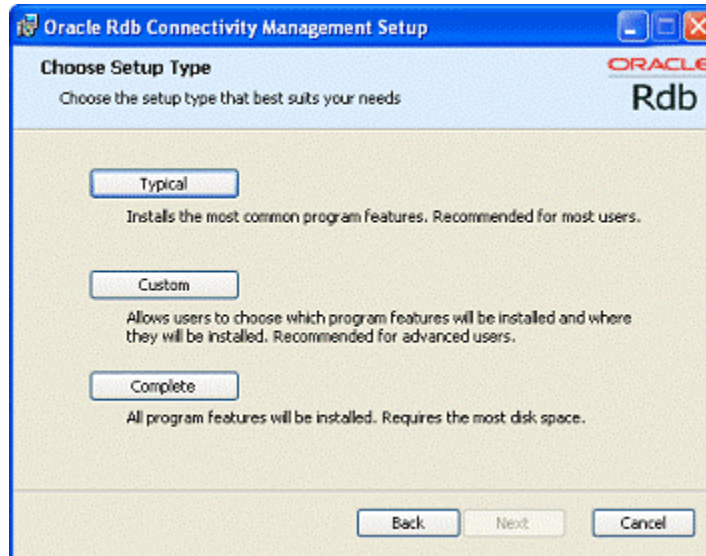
Oracle Rdb Connectivity Management Setup

Choose Setup Type

Choose the setup type that best suits your needs

ORACLE
Rdb

Typical

Installs the most common program features. Recommended for most users.

Custom

Allows users to choose which program features will be installed and where they will be installed. Recommended for advanced users.

Complete

All program features will be installed. Requires the most disk space.

Back Next Cancel